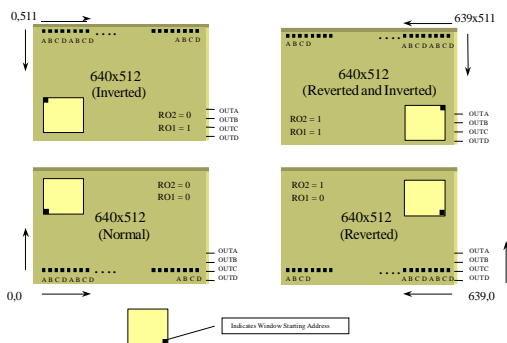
0,511

A B C D A B C D . . . . A B C D

640x512
(Inverted)

RO2 = 0
RO1 = 1

OUTA
OUTB
OUTC
OUTD

639x511

A B C D . . . . A B C D A B C D

640x512
(Reverted and Inverted)

RO2 = 1
RO1 = 1

OUTA
OUTB
OUTC
OUTD

RO2 = 0
RO1 = 0

640x512
(Normal)

OUTA
OUTB
OUTC
OUTD

A B C D A B C D . . . . A B C D

0,0

RO2 = 1
RO1 = 0

640x512
(Reverted)

OUTA
OUTB
OUTC
OUTD

A B C D . . . . A B C D A B C D

639,0

Indicates Window Starting Address